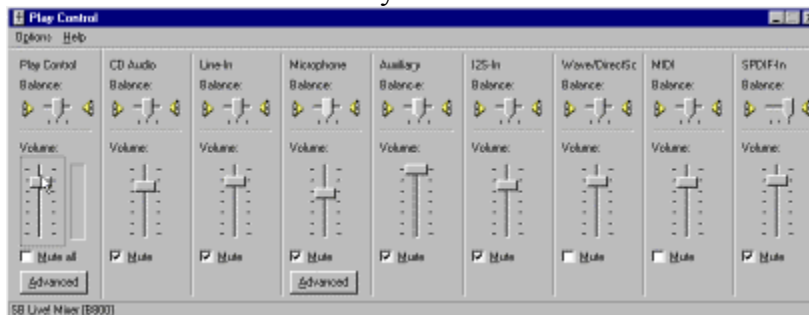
Play Control

Options Help

Play Control
Balance:
Volume:
Mute all
Advanced

CD Audio
Balance:
Volume:
Mute

Line-In
Balance:
Volume:
Mute

Microphone
Balance:
Volume:
Mute
Advanced

Auxiliary
Balance:
Volume:
Mute

I2S-In
Balance:
Volume:
Mute

Wave/DirectSo
Balance:
Volume:
Mute

MIDI
Balance:
Volume:
Mute

SPDIF-In
Balance:
Volume:
Mute

SB Live! Mixer [B800]